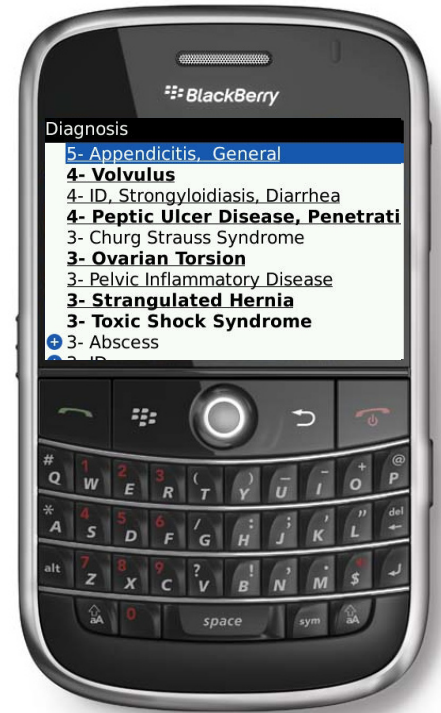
BlackBerry

Diagnosis

5- Appendicitis, General
4- Volvulus
4- ID, Strongyloidiasis, Diarrhea
4- Peptic Ulcer Disease, Penetrati
3- Churg Strauss Syndrome
3- Ovarian Torsion
3- Pelvic Inflammatory Disease
3- Strangulated Hernia
3- Toxic Shock Syndrome
3- Abscess
3- ID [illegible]

# Q W 1 E 2 R 3 ( T ) Y _ U - I + O @ P
* A 4 S 5 D 6 F / G : H ; J ' K " L del
alt 7 Z 8 X 9 C ? V ! B , N . M $
aA 0 space sym aA